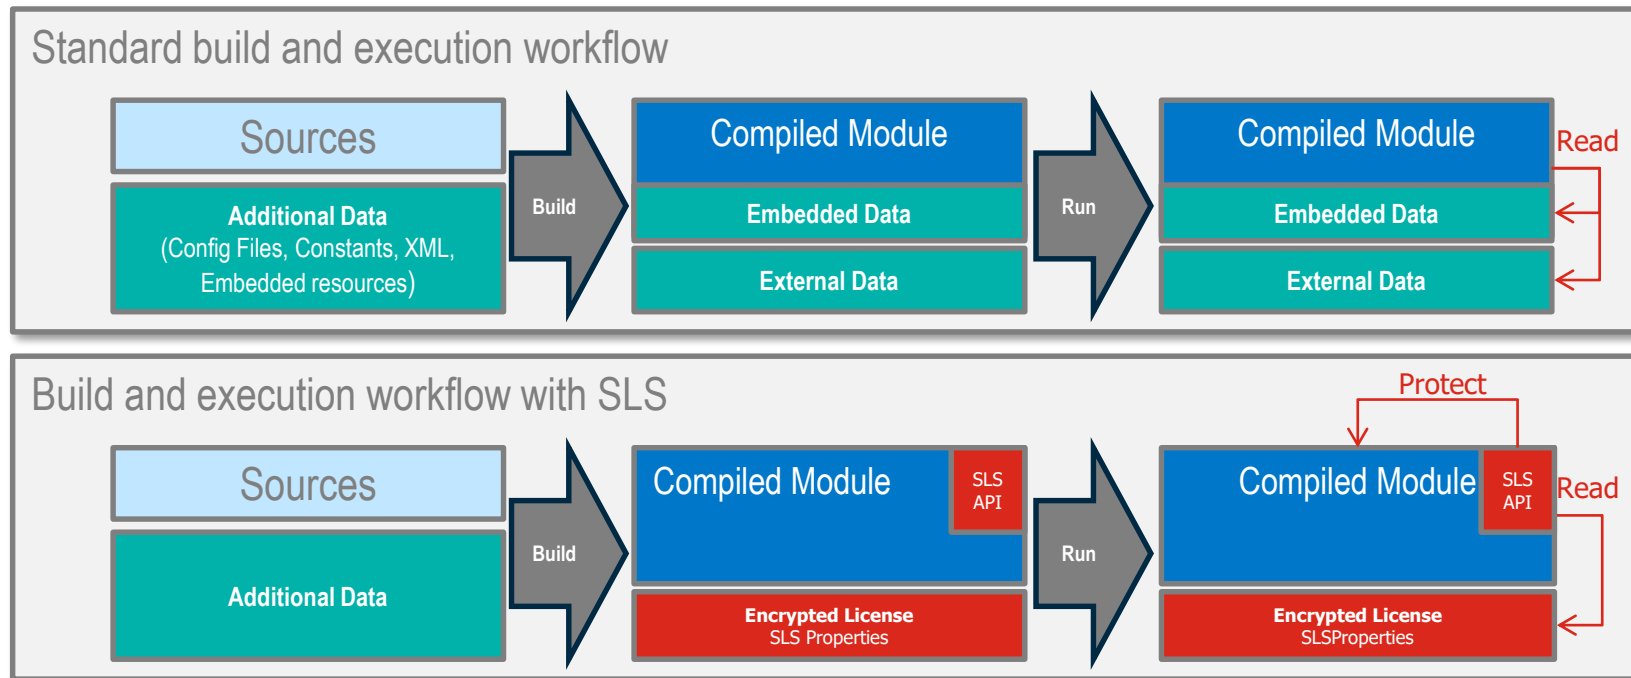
Standard build and execution workflow

Sources

Additional Data
(Config Files, Constants, XML, Embedded resources)

Build

Compiled Module

Embedded Data

External Data

Run

Compiled Module

Embedded Data

External Data

Read

Build and execution workflow with SLS

Sources

Additional Data

Build

Compiled Module

SLS API

Encrypted License
SLS Properties

Run

Protect

Compiled Module

SLS API

Read

Encrypted License
SLSProperties